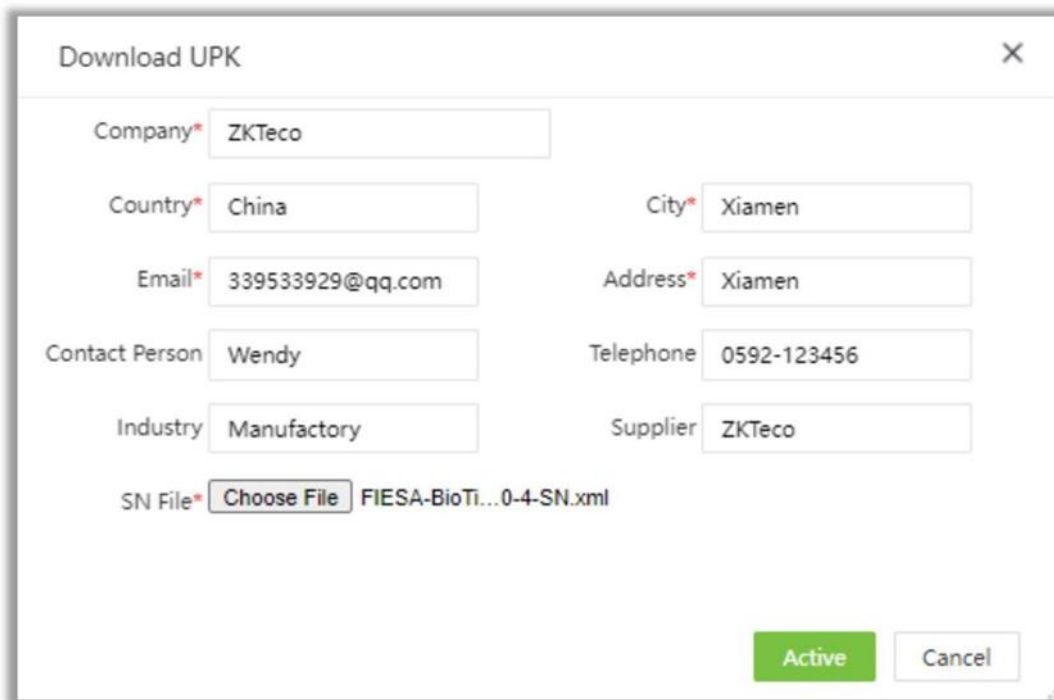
Download UPK ×

Company* ZKTeco

Country* China

City* Xiamen

Email* 339533929@qq.com

Address* Xiamen

Contact Person Wendy

Telephone 0592-123456

Industry Manufactory

Supplier ZKTeco

SN File* Choose File FIESA-BioTi...0-4-SN.xml

Active Cancel